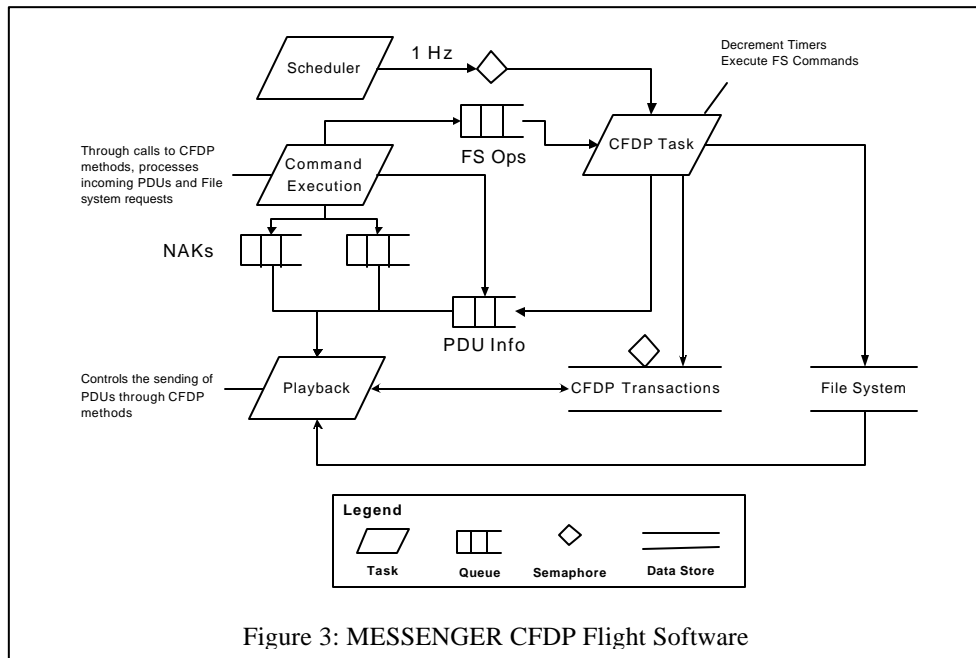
Scheduler

1 Hz

Decrement Timers
Execute FS Commands

Through calls to CFDP methods, processes incoming PDUs and File system requests

Command Execution

FS Ops

CFDP Task

NAKs

PDU Info

Controls the sending of PDUs through CFDP methods

Playback

CFDP Transactions

File System

Legend

Task

Queue

Semaphore

Data Store

Figure 3: MESSENGER CFDP Flight Software